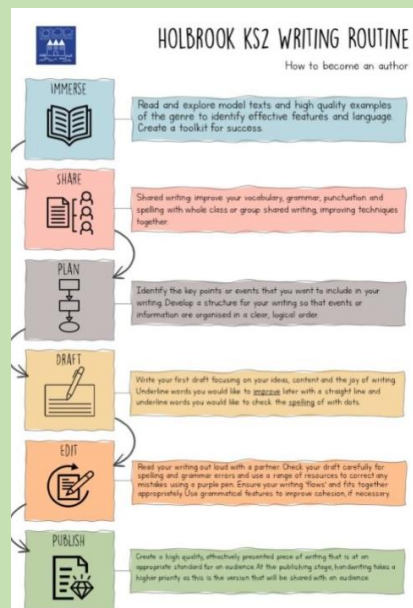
HOLBROOK KS2 WRITING ROUTINE

How to become an author

IMMERSE

Read and explore model texts and high quality examples of the genre to identify effective features and language. Create a toolkit for success.

SHARE

Shared writing improve your vocabulary, grammar, punctuation and spelling with whole class or group shared writing, improving techniques together.

PLAN

Identify the key points or events that you want to include in your writing. Develop a structure for your writing so that events or information are organised in a clear, logical order.

DRAFT

Write your first draft focusing on your ideas, content and the joy of writing. Underline words you would like to improve later with a straight line and underline words you would like to check the spelling of with dots.

EDIT

Read your writing out loud with a partner. Check your draft carefully for spelling and grammar errors and use a range of resources to correct any mistakes using a purple pen. Ensure your writing 'flows' and fits together appropriately. Use grammatical features to improve cohesion, if necessary.

PUBLISH

Create a high quality, attractively presented piece of writing that is at an appropriate standard for an audience. At the publishing stage, handwriting takes a higher priority as this is the version that will be shared with an audience.